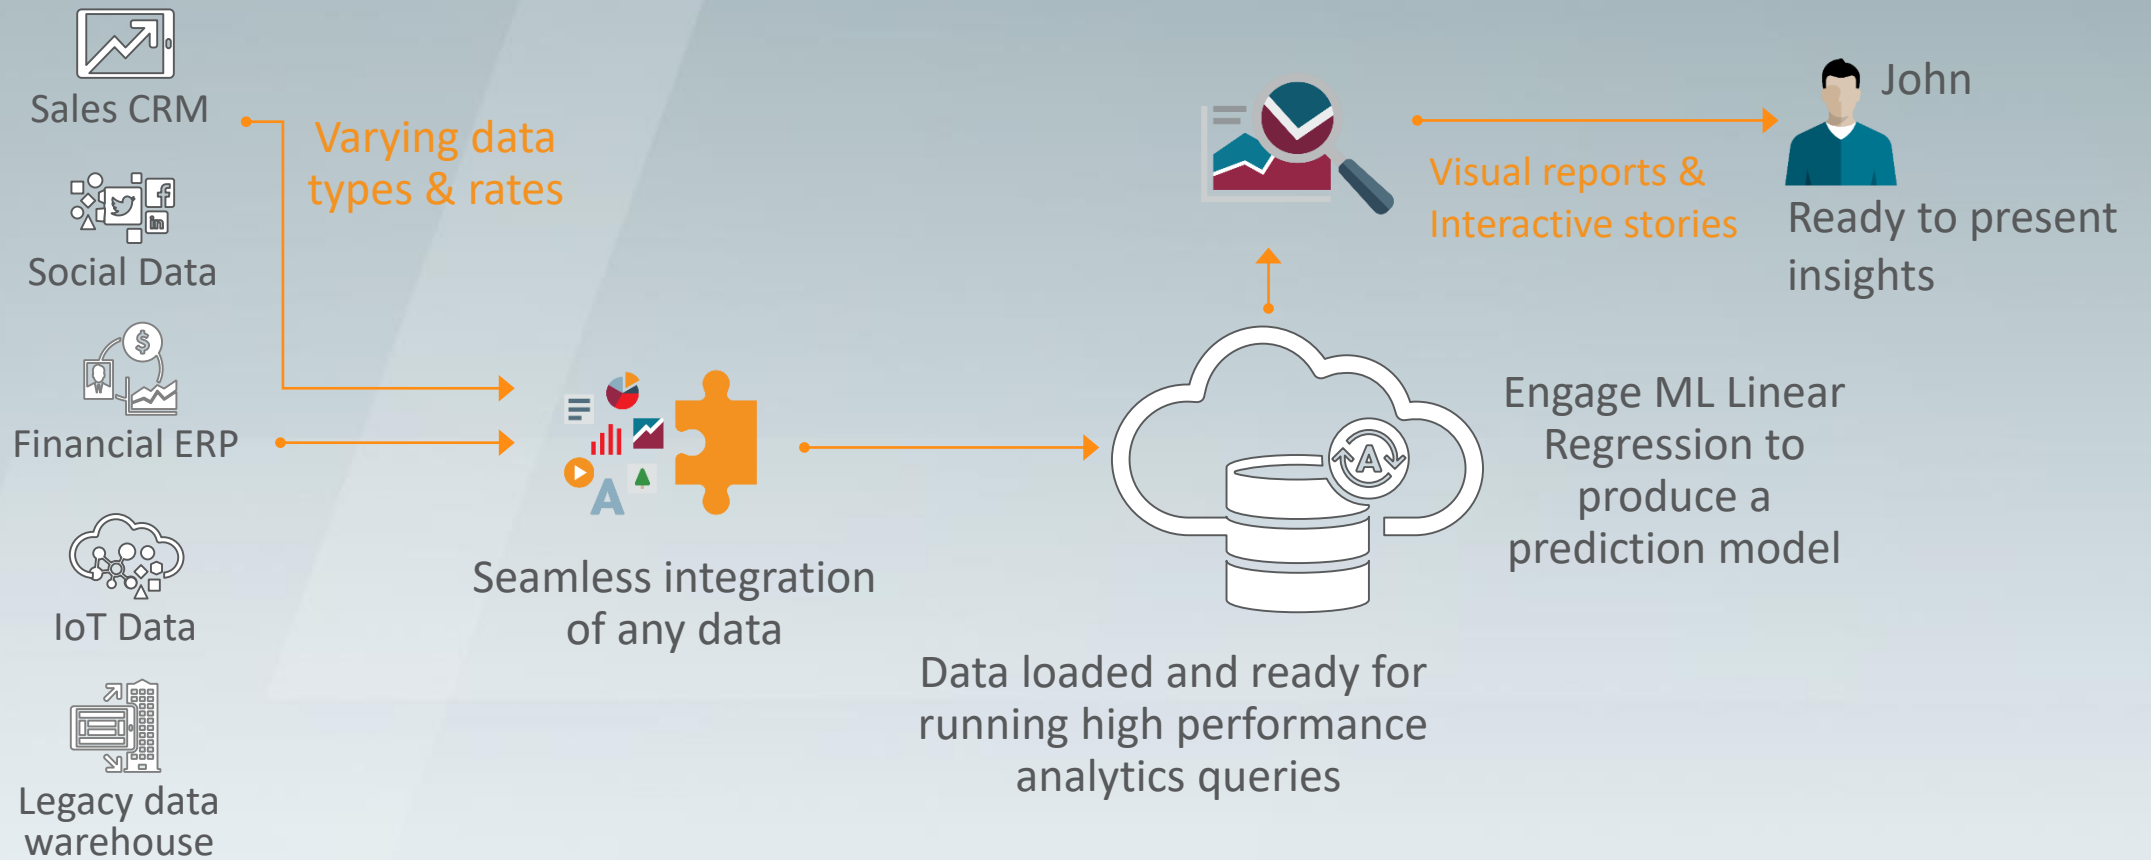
Sales CRM

Social Data

Financial ERP

IoT Data

Legacy data warehouse

Varying data types & rates

Seamless integration of any data

Data loaded and ready for running high performance analytics queries

Engage ML Linear Regression to produce a prediction model

Visual reports & Interactive stories

John

Ready to present insights